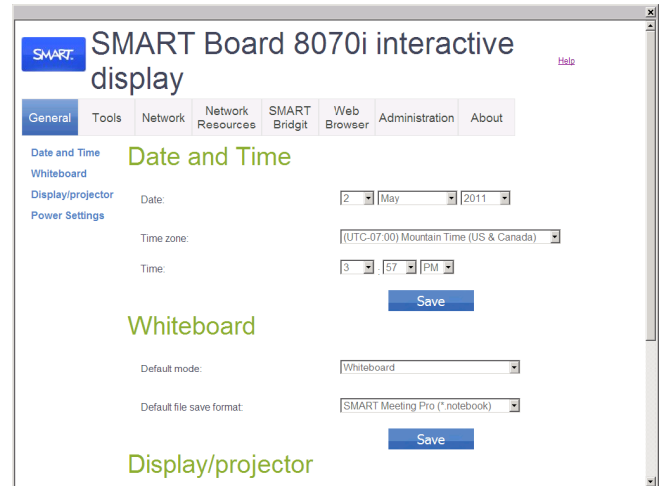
SMART.

SMART Board 8070i interactive display

Help

General | Tools | Network | Network Resources | SMART Bridgit | Web Browser | Administration | About

Date and Time
Whiteboard
Display/projector
Power Settings

Date and Time

Date: 2 May 2011

Time zone: (UTC-07:00) Mountain Time (US & Canada)

Time: 3 : 57 PM

Save

Whiteboard

Default mode: Whiteboard

Default file save format: SMART Meeting Pro (*.notebook)

Save

Display/projector